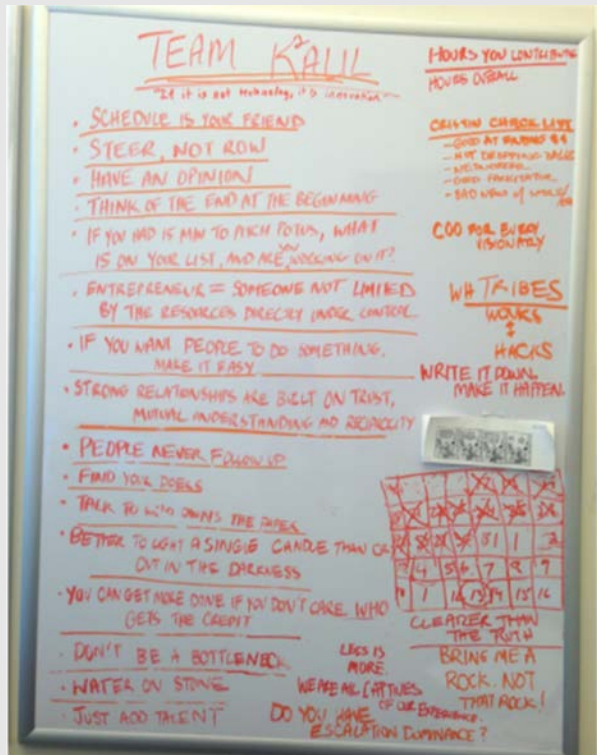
TEAM $K^2$ALL

"If it is not technology, it's innovation"

· SCHEDULE IS YOUR FRIEND
· STEER, NOT ROW
· HAVE AN OPINION
· THINK OF THE END AT THE BEGINNING
· IF YOU HAD 15 MIN TO PITCH POTUS, WHAT IS ON YOUR LIST, AND ARE YOU WORKING ON IT?
· ENTREPRENEUR = SOMEONE NOT LIMITED BY THE RESOURCES DIRECTLY UNDER CONTROL
· IF YOU WANT PEOPLE TO DO SOMETHING, MAKE IT EASY
· STRONG RELATIONSHIPS ARE BUILT ON TRUST, MUTUAL UNDERSTANDING AND RECIPROCITY
· PEOPLE NEVER FOLLOW UP
· FIND YOUR DOERS
· TALK TO WHO OWNS THE PIPES
· BETTER TO LIGHT A SINGLE CANDLE THAN CURSE OUT IN THE DARKNESS
· YOU CAN GET MORE DONE IF YOU DON'T CARE WHO GETS THE CREDIT
· DON'T BE A BOTTLENECK
· WATER ON STONE
· JUST ADD TALENT

HOURS YOU CONTRIBUTE
HOURS OVERALL

CRISTIN CHECK LIST
—GOOD AT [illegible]
—NOT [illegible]
—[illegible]
—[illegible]
—BAD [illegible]

COO FOR EVERY VISIONARY

WH TRIBES
WORKS
&
HACKS

WRITE IT DOWN, MAKE IT HAPPEN

| | | | | | |
|---|---|---|---|---|---|
| X | X | X | X | X | X |
| X | X | X | X | X | 26 |
| X | 28 | 29 | 31 | 1 | 2 |
| 3 | 4 | 5 | 6 | 7 | 8 | 9 |
| 10 | 11 | 12 | 13 | 14 | 15 | 16 |

CLEARER THAN THE TRUTH
BRING ME A ROCK. NOT THAT ROCK!

LESS IS MORE

WE ARE ALL CAPTIVES OF OUR EXPERIENCE.

DO YOU HAVE ESCALATION DOMINANCE?